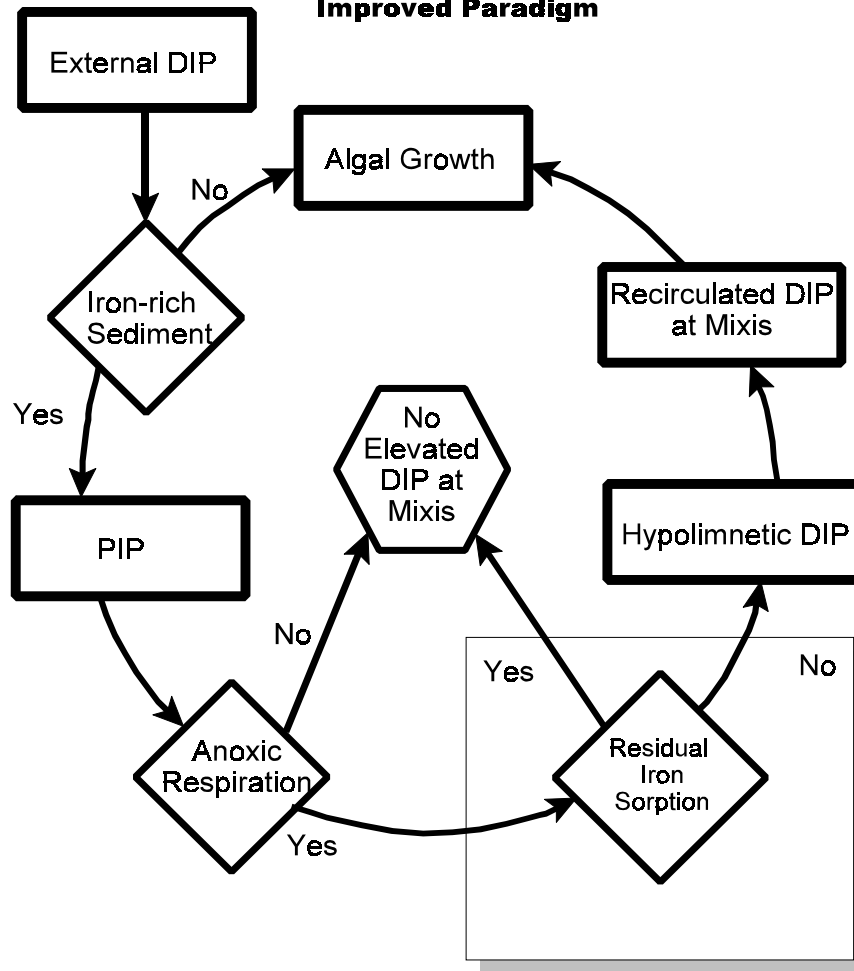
Improved Paradigm

External DIP

Algal Growth

No

Iron-rich Sediment

Recirculated DIP at Mixis

Yes

No Elevated DIP at Mixis

PIP

Hypolimnetic DIP

No

Yes

No

Anoxic Respiration

Residual Iron Sorption

Yes